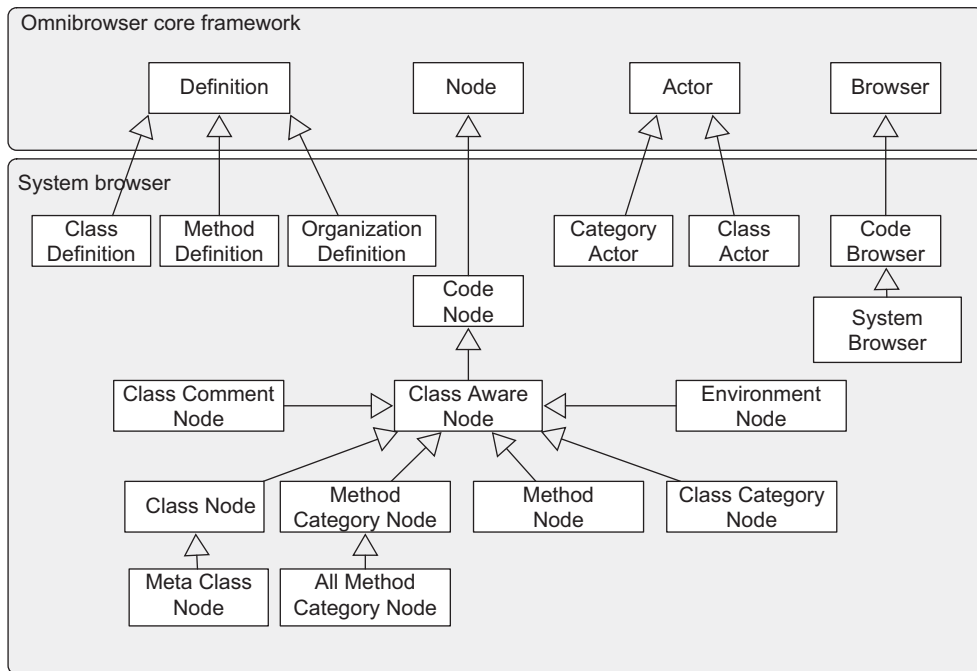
Omnibrowser core framework

Definition

Node

Actor

Browser

System browser

Class Definition

Method Definition

Organization Definition

Category Actor

Class Actor

Code Browser

System Browser

Code Node

Class Comment Node

Class Aware Node

Environment Node

Class Node

Method Category Node

Method Node

Class Category Node

Meta Class Node

All Method Category Node